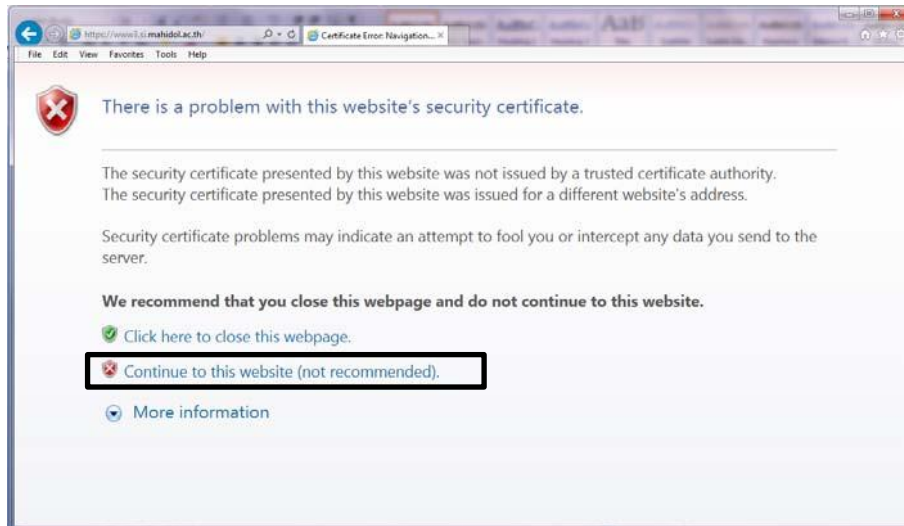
https://www3.si.mahidol.ac.th/
Certificate Error: Navigation...
File Edit View Favorites Tools Help

There is a problem with this website's security certificate.

The security certificate presented by this website was not issued by a trusted certificate authority.
The security certificate presented by this website was issued for a different website's address.

Security certificate problems may indicate an attempt to fool you or intercept any data you send to the server.

We recommend that you close this webpage and do not continue to this website.

Click here to close this webpage.

Continue to this website (not recommended).

More information